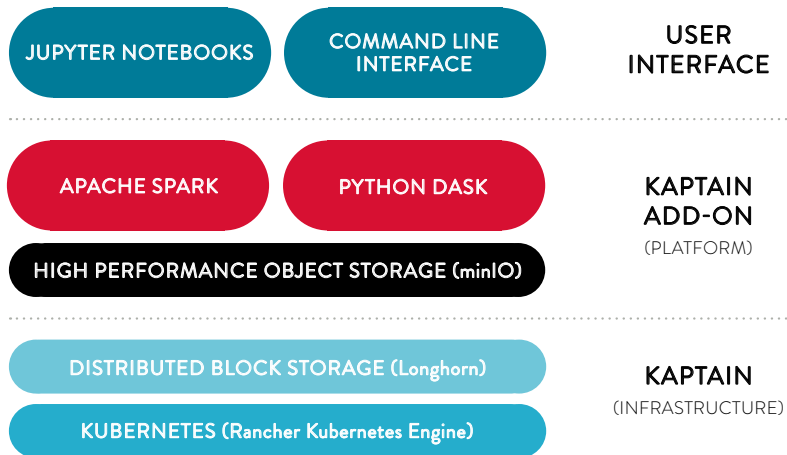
JUPYTER NOTEBOOKS

COMMAND LINE INTERFACE

USER INTERFACE

APACHE SPARK

PYTHON DASK

KAPTAIN ADD-ON

(PLATFORM)

HIGH PERFORMANCE OBJECT STORAGE (minIO)

DISTRIBUTED BLOCK STORAGE (Longhorn)

KAPTAIN

(INFRASTRUCTURE)

KUBERNETES (Rancher Kubernetes Engine)